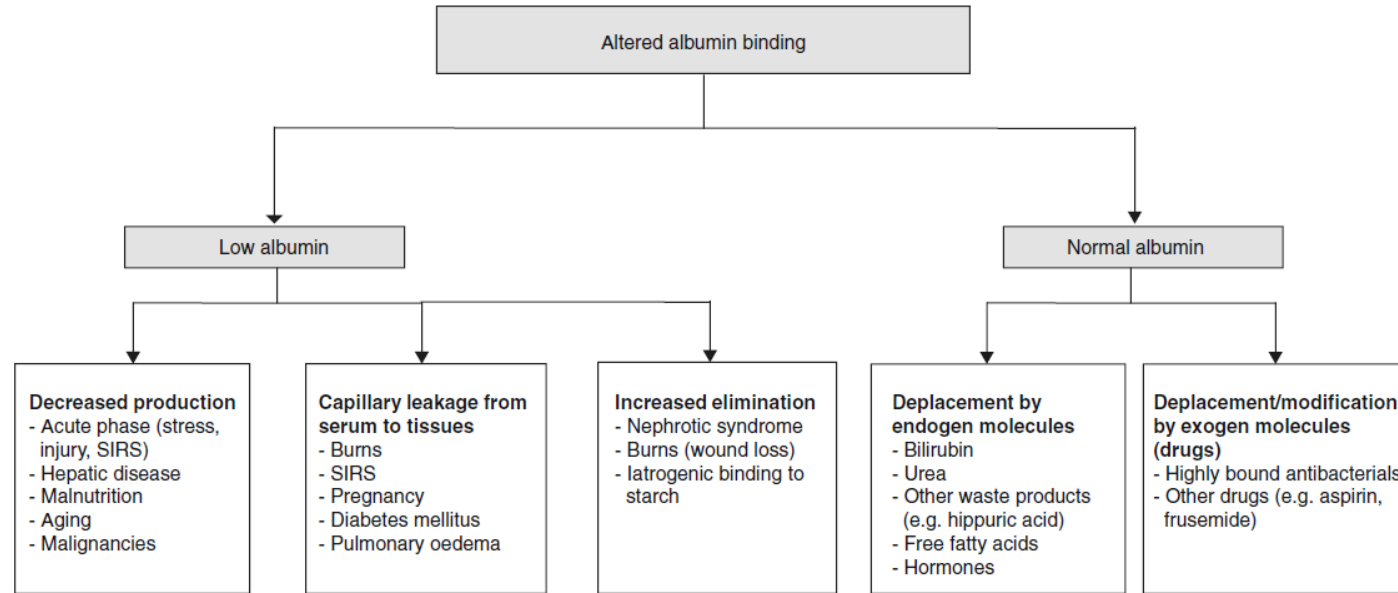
Altered albumin binding

Low albumin

Normal albumin

**Decreased production**
- Acute phase (stress, injury, SIRS)
- Hepatic disease
- Malnutrition
- Aging
- Malignancies

**Capillary leakage from serum to tissues**
- Burns
- SIRS
- Pregnancy
- Diabetes mellitus
- Pulmonary oedema

**Increased elimination**
- Nephrotic syndrome
- Burns (wound loss)
- Iatrogenic binding to starch

**Deplacement by endogen molecules**
- Bilirubin
- Urea
- Other waste products (e.g. hippuric acid)
- Free fatty acids
- Hormones

**Deplacement/modification by exogen molecules (drugs)**
- Highly bound antibacterials
- Other drugs (e.g. aspirin, frusemide)